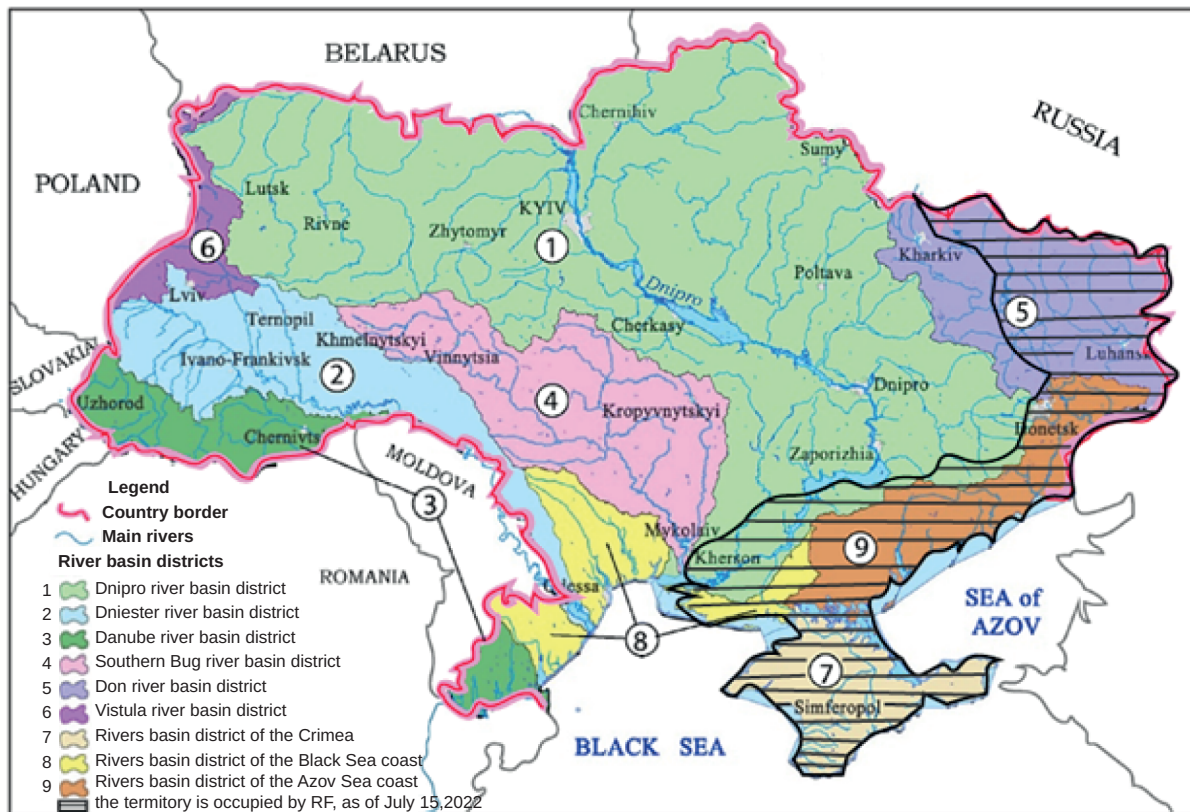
BELARUS

RUSSIA

POLAND

SLOVAKIA

HUNGARY

MOLDOVA

ROMANIA

Chernihiv
Sumy
Lutsk
Rivne
Zhytomyr
KYIV
1
6
Lviv
Kharkiv
Poltava
Dnipro
Ternopil
Khmelnytskyi
Vinnytsia
Cherkasy
5
Luhansk
Ivano-Frankivsk
2
Uzhorod
4
Kropyvnytskyi
Dnipro
Donetsk
Chernivts
Zaporizhia
3
Mykolaiv
Kherson
9
Odessa
8
7
Simferopol

SEA of AZOV

BLACK SEA

Legend
Country border
Main rivers
River basin districts
1 Dnipro river basin district
2 Dniester river basin district
3 Danube river basin district
4 Southern Bug river basin district
5 Don river basin district
6 Vistula river basin district
7 Rivers basin district of the Crimea
8 Rivers basin district of the Black Sea coast
9 Rivers basin district of the Azov Sea coast
the termitory is occupied by RF, as of July 15,2022